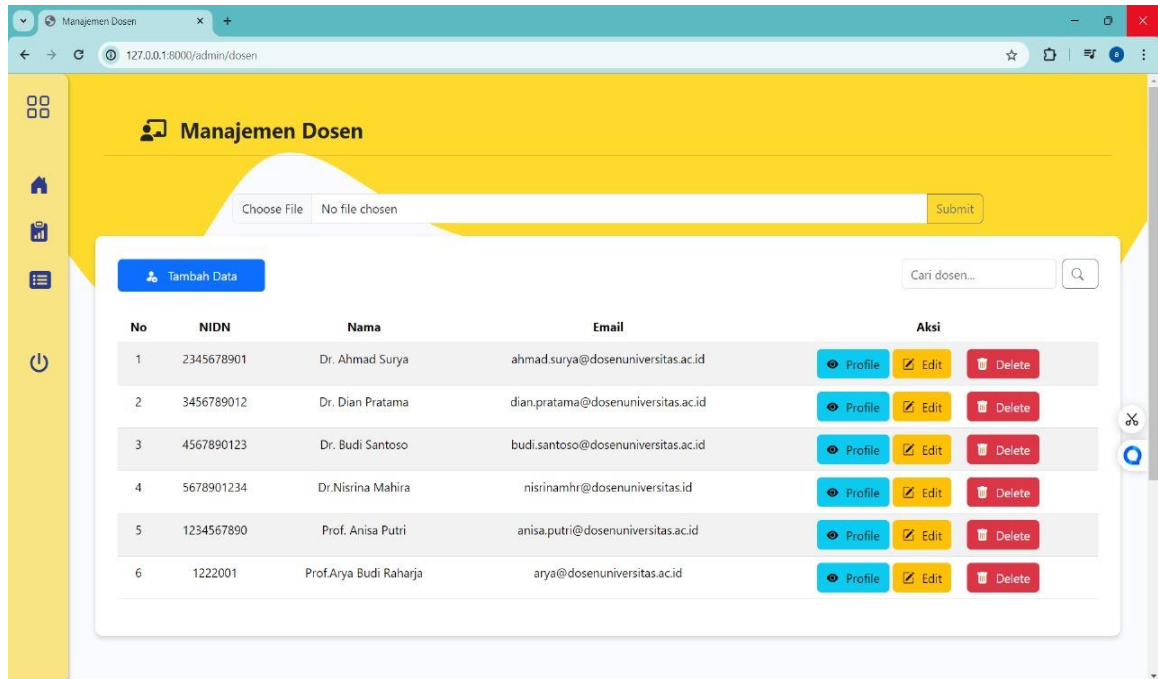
Manajemen Dosen
127.0.0.1:8000/admin/dosen

Manajemen Dosen

Choose File No file chosen
Submit

Tambah Data
Cari dosen...

| No | NIDN | Nama | Email | Aksi |
|---|---|---|---|---|
| 1 | 2345678901 | Dr. Ahmad Surya | ahmad.surya@dosenuniversitas.ac.id | Profile Edit Delete |
| 2 | 3456789012 | Dr. Dian Pratama | dian.pratama@dosenuniversitas.ac.id | Profile Edit Delete |
| 3 | 4567890123 | Dr. Budi Santoso | budi.santoso@dosenuniversitas.ac.id | Profile Edit Delete |
| 4 | 5678901234 | Dr.Nisrina Mahira | nisrinamhr@dosenuniversitas.id | Profile Edit Delete |
| 5 | 1234567890 | Prof. Anisa Putri | anisa.putri@dosenuniversitas.ac.id | Profile Edit Delete |
| 6 | 1222001 | Prof.Arya Budi Raharja | arya@dosenuniversitas.ac.id | Profile Edit Delete |